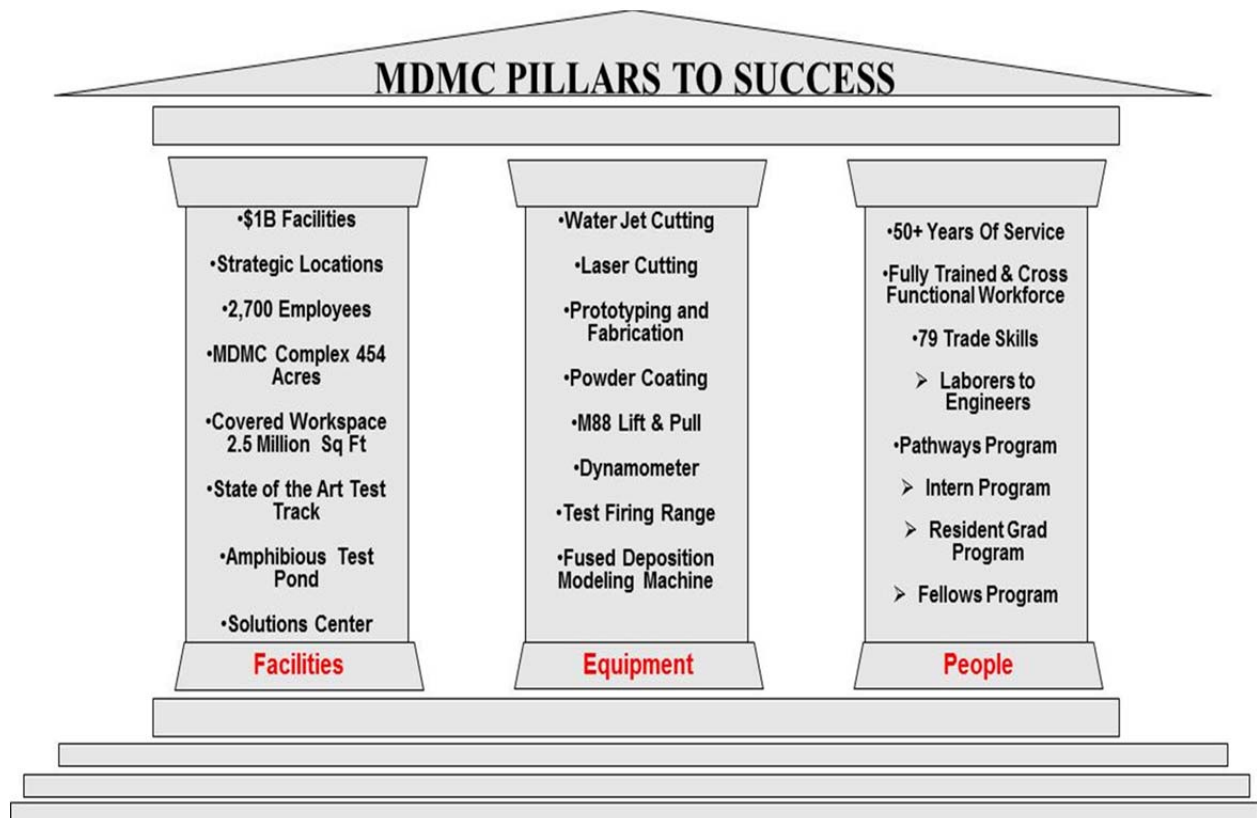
MDMC PILLARS TO SUCCESS

•$1B Facilities

•Strategic Locations

•2,700 Employees

•MDMC Complex 454 Acres

•Covered Workspace 2.5 Million Sq Ft

•State of the Art Test Track

•Amphibious Test Pond

•Solutions Center

Facilities

•Water Jet Cutting

•Laser Cutting

•Prototyping and Fabrication

•Powder Coating

•M88 Lift & Pull

•Dynamometer

•Test Firing Range

•Fused Deposition Modeling Machine

Equipment

•50+ Years Of Service

•Fully Trained & Cross Functional Workforce

•79 Trade Skills

➢ Laborers to Engineers

•Pathways Program

➢ Intern Program

➢ Resident Grad Program

➢ Fellows Program

People